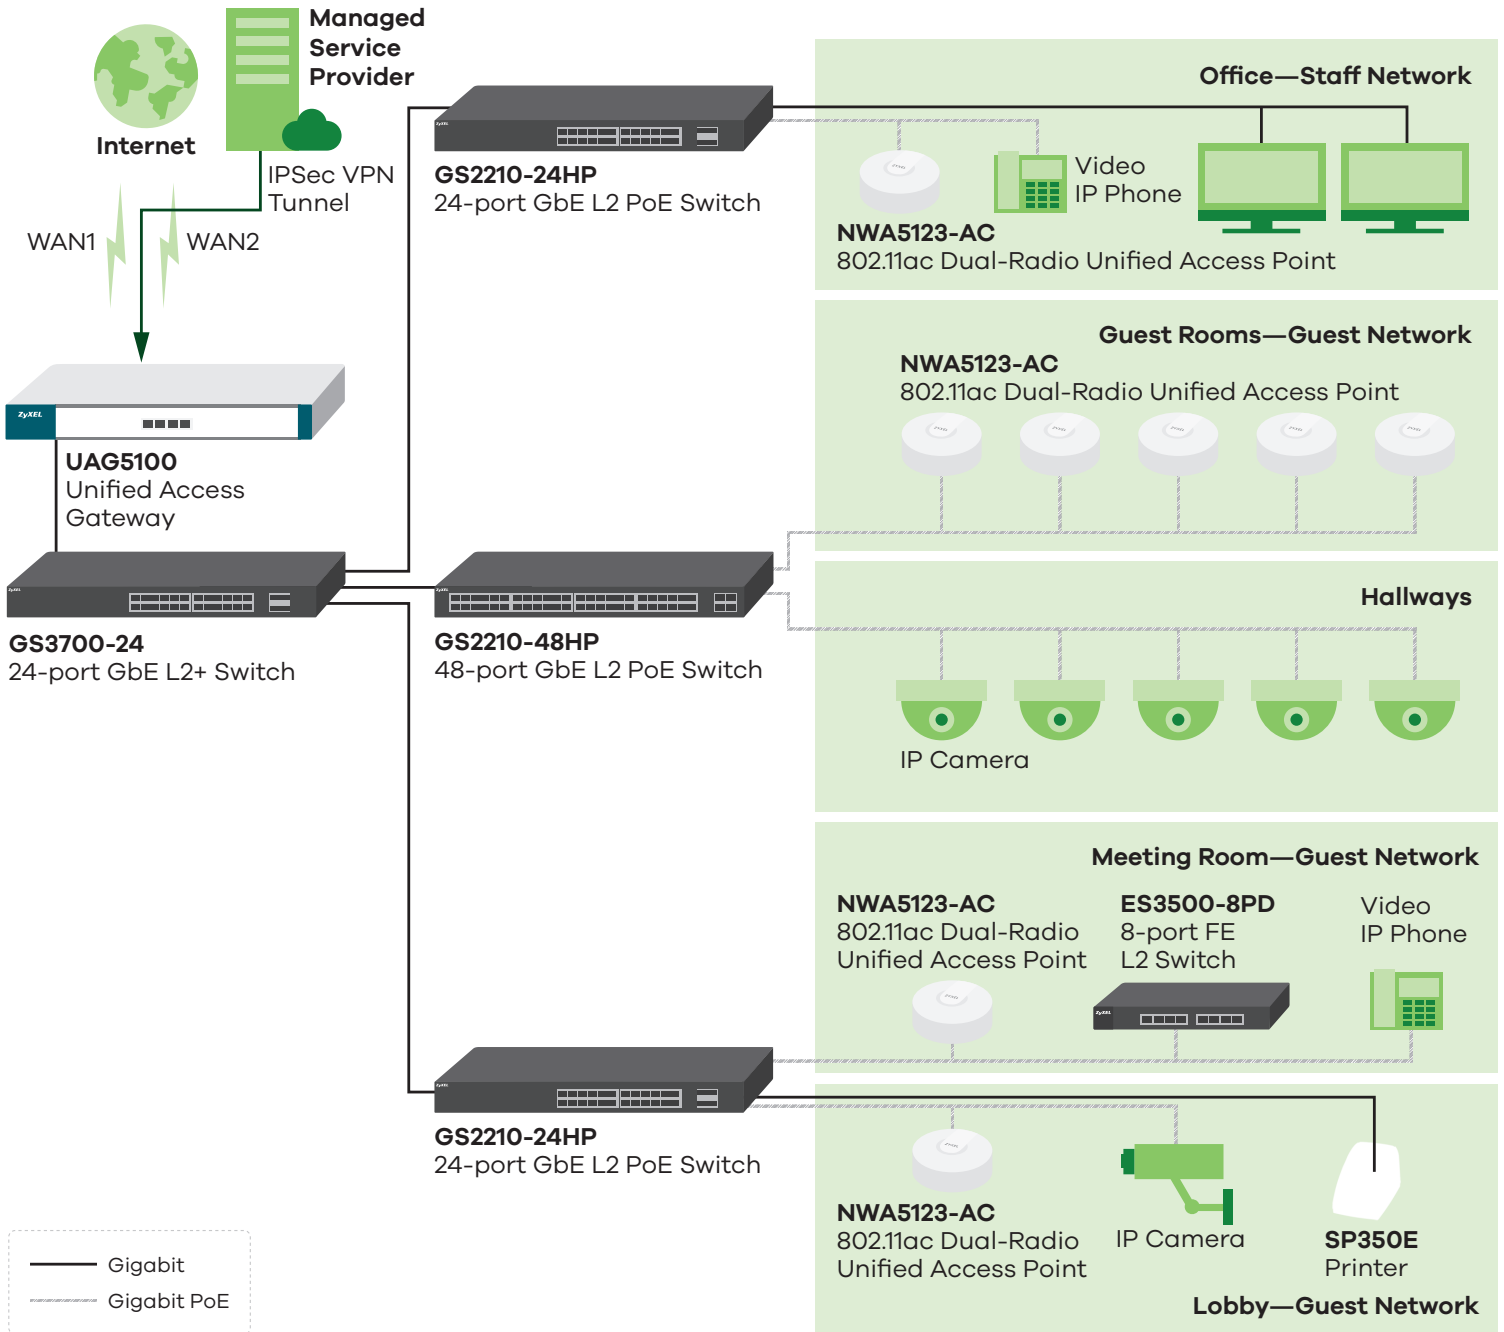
Managed Service Provider

Internet

IPSec VPN Tunnel

WAN1

WAN2

ZyXEL

UAG5100
Unified Access Gateway

GS3700-24
24-port GbE L2+ Switch

GS2210-24HP
24-port GbE L2 PoE Switch

GS2210-48HP
48-port GbE L2 PoE Switch

GS2210-24HP
24-port GbE L2 PoE Switch

Office—Staff Network

Video IP Phone

NWA5123-AC
802.11ac Dual-Radio Unified Access Point

Guest Rooms—Guest Network

NWA5123-AC
802.11ac Dual-Radio Unified Access Point

Hallways

IP Camera

Meeting Room—Guest Network

NWA5123-AC
802.11ac Dual-Radio Unified Access Point

ES3500-8PD
8-port FE L2 Switch

Video IP Phone

NWA5123-AC
802.11ac Dual-Radio Unified Access Point

IP Camera

SP350E
Printer

Lobby—Guest Network

Gigabit
Gigabit PoE